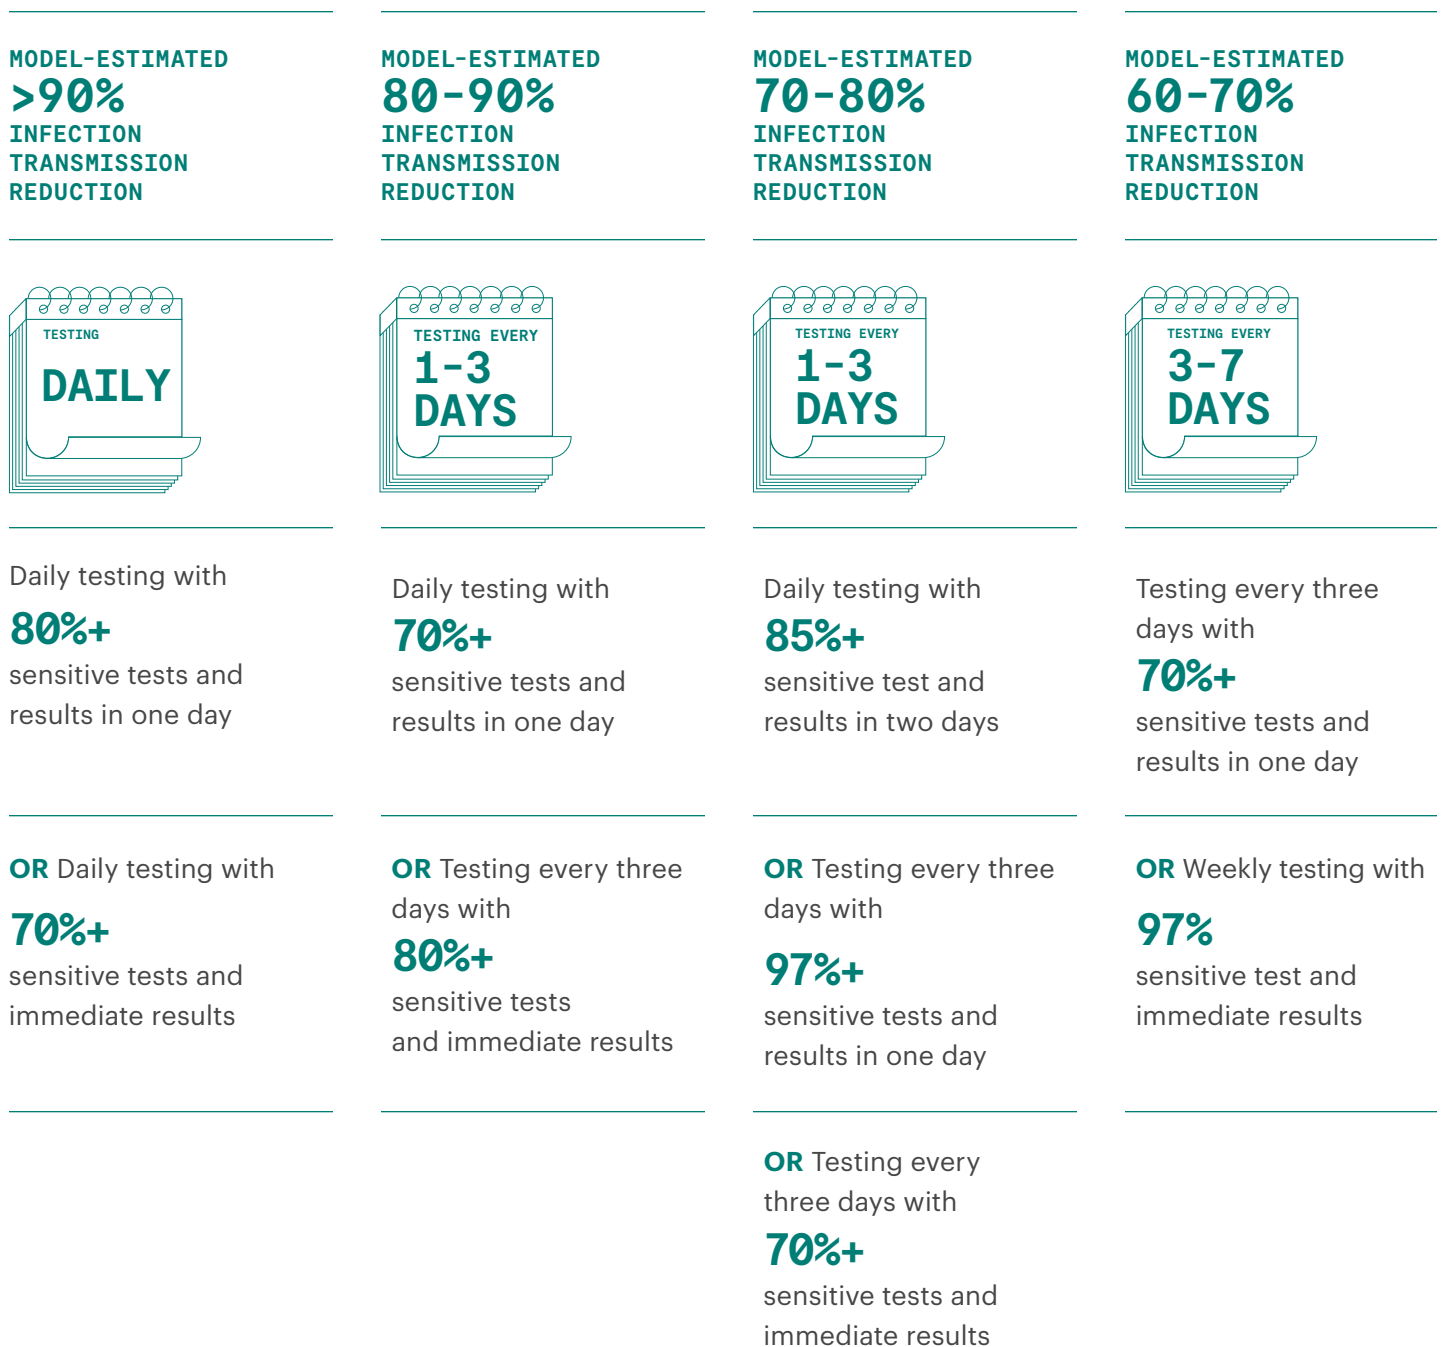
MODEL-ESTIMATED
>90%
INFECTION TRANSMISSION REDUCTION

TESTING
DAILY

Daily testing with
80%+
sensitive tests and results in one day

OR Daily testing with
70%+
sensitive tests and immediate results

MODEL-ESTIMATED
80-90%
INFECTION TRANSMISSION REDUCTION

TESTING EVERY
1-3
DAYS

Daily testing with
70%+
sensitive tests and results in one day

OR Testing every three days with
80%+
sensitive tests and immediate results

MODEL-ESTIMATED
70-80%
INFECTION TRANSMISSION REDUCTION

TESTING EVERY
1-3
DAYS

Daily testing with
85%+
sensitive test and results in two days

OR Testing every three days with
97%+
sensitive tests and results in one day

OR Testing every three days with
70%+
sensitive tests and immediate results

MODEL-ESTIMATED
60-70%
INFECTION TRANSMISSION REDUCTION

TESTING EVERY
3-7
DAYS

Testing every three days with
70%+
sensitive tests and results in one day

OR Weekly testing with
97%
sensitive test and immediate results